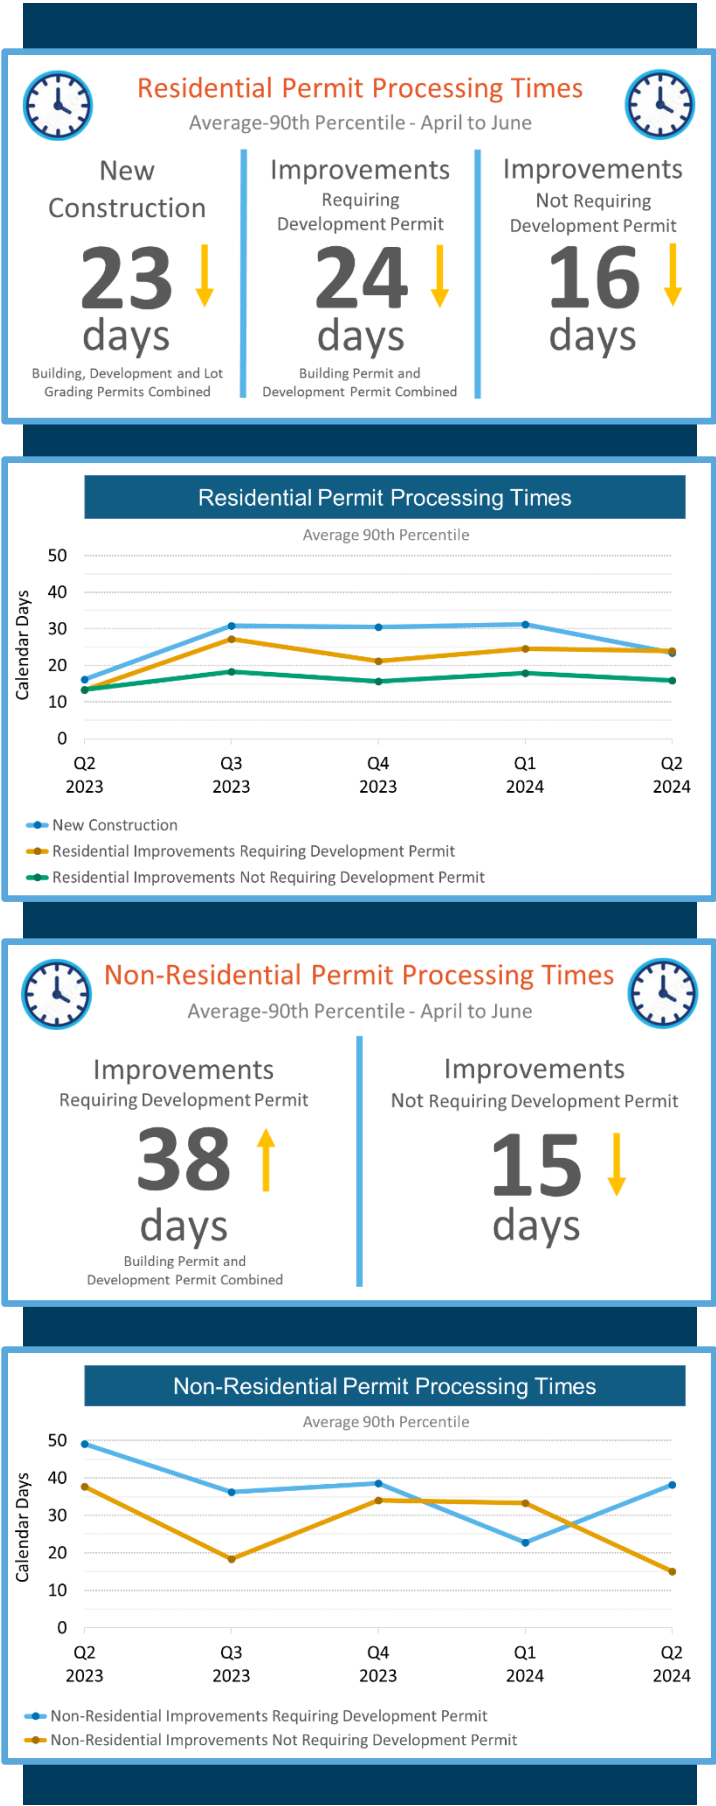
Residential Permit Processing Times
Average-90th Percentile - April to June

New Construction
23 days
Building, Development and Lot Grading Permits Combined

Improvements
Requiring Development Permit
24 days
Building Permit and Development Permit Combined

Improvements
Not Requiring Development Permit
16 days

Residential Permit Processing Times
Average 90th Percentile

Calendar Days
50
40
30
20
10
0
Q2 2023
Q3 2023
Q4 2023
Q1 2024
Q2 2024

New Construction
Residential Improvements Requiring Development Permit
Residential Improvements Not Requiring Development Permit

Non-Residential Permit Processing Times
Average-90th Percentile - April to June

Improvements
Requiring Development Permit
38 days
Building Permit and Development Permit Combined

Improvements
Not Requiring Development Permit
15 days

Non-Residential Permit Processing Times
Average 90th Percentile

Calendar Days
50
40
30
20
10
0
Q2 2023
Q3 2023
Q4 2023
Q1 2024
Q2 2024

Non-Residential Improvements Requiring Development Permit
Non-Residential Improvements Not Requiring Development Permit